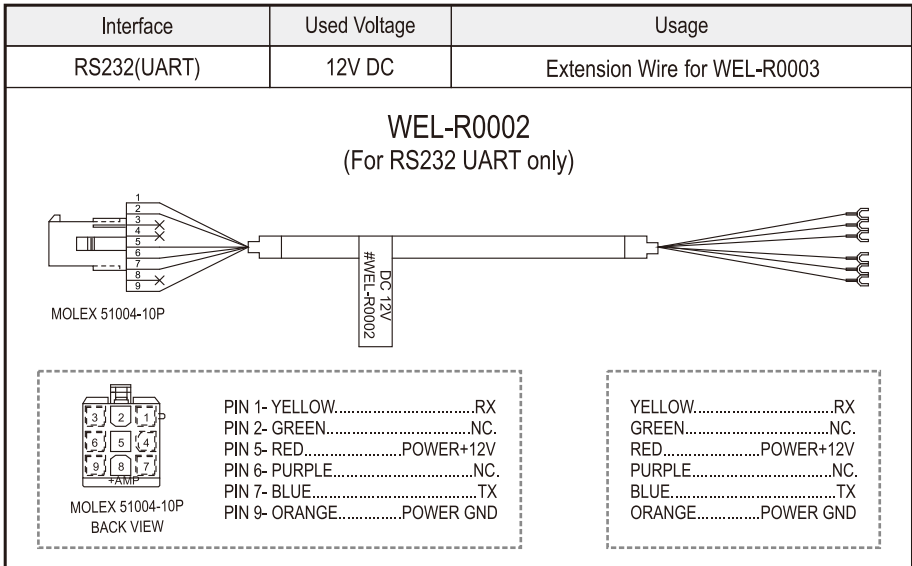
| Interface | Used Voltage | Usage |
|---|---|---|
| RS232(UART) | 12V DC | Extension Wire for WEL-R0003 |

WEL-R0002
(For RS232 UART only)

1
2
3
4
5
6
7
8
9

DC 12V
#WEL-R0002

MOLEX 51004-10P

3 2 1
6 5 4
9 8 7
+AMP

MOLEX 51004-10P
BACK VIEW

PIN 1- YELLOW.................................RX
PIN 2- GREEN...................................NC.
PIN 5- RED.........................POWER+12V
PIN 6- PURPLE..................................NC.
PIN 7- BLUE.......................................TX
PIN 9- ORANGE...............POWER GND

YELLOW...............................RX
GREEN.................................NC.
RED.......................POWER+12V
PURPLE................................NC.
BLUE.....................................TX
ORANGE...............POWER GND